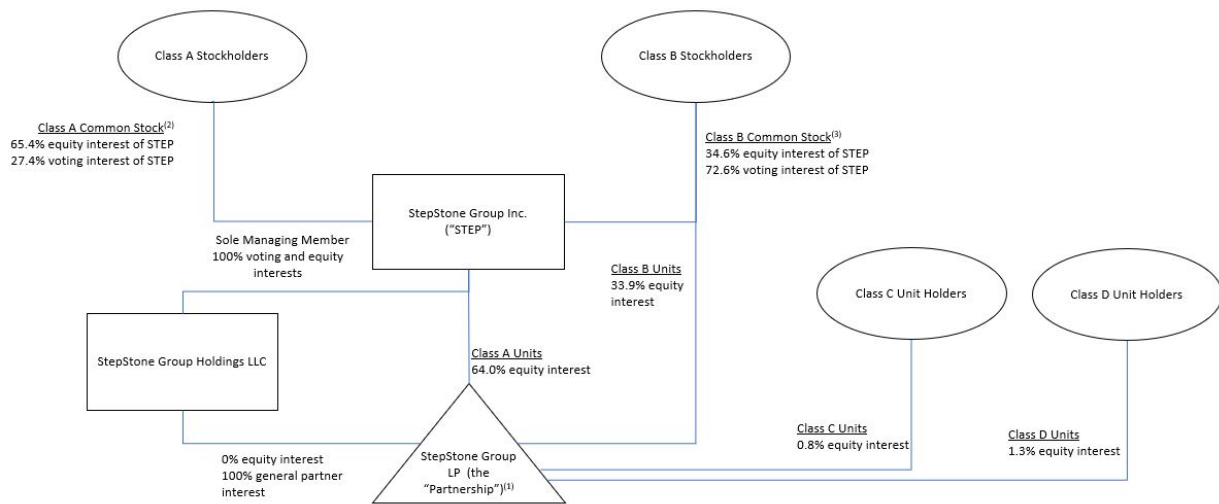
Class A Stockholders

Class B Stockholders

Class A Common Stock$^{(2)}$
65.4% equity interest of STEP
27.4% voting interest of STEP

Class B Common Stock$^{(3)}$
34.6% equity interest of STEP
72.6% voting interest of STEP

StepStone Group Inc.
("STEP")

Sole Managing Member
100% voting and equity interests

Class B Units
33.9% equity interest

Class C Unit Holders

Class D Unit Holders

StepStone Group Holdings LLC

Class A Units
64.0% equity interest

0% equity interest
100% general partner interest

StepStone Group LP (the "Partnership")$^{(1)}$

Class C Units
0.8% equity interest

Class D Units
1.3% equity interest